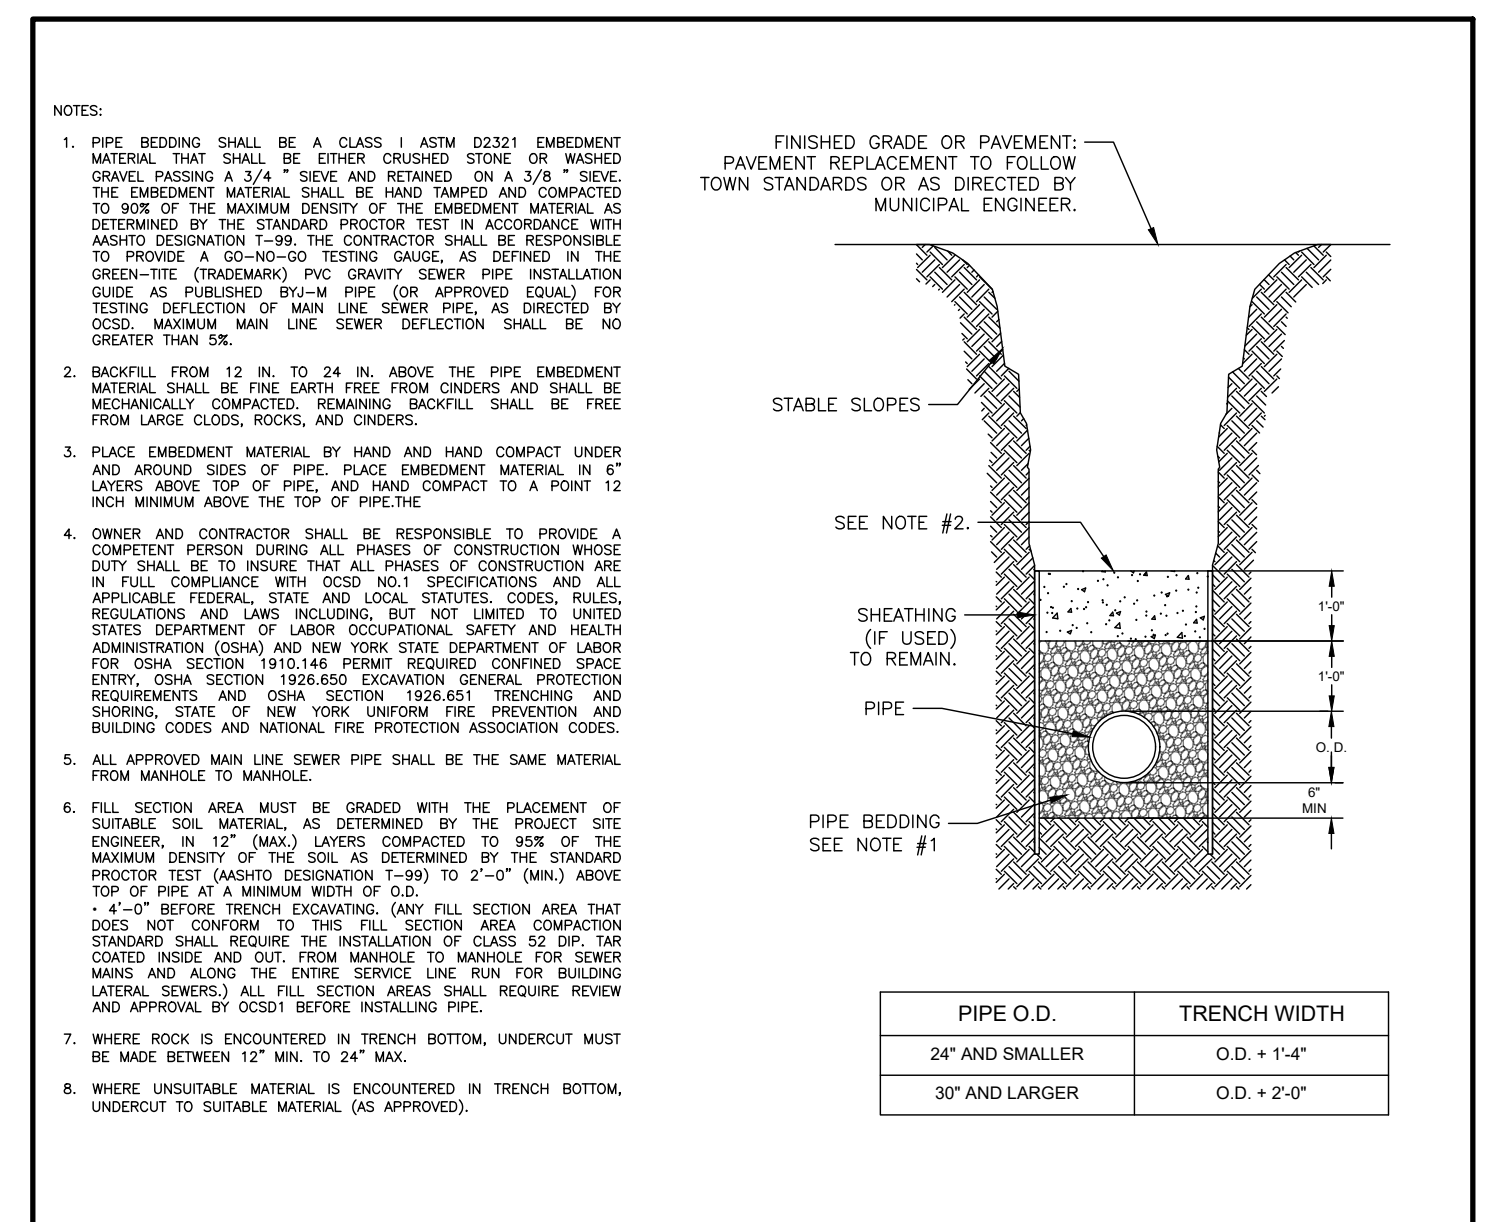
NOTES:

1. PIPE BEDDING SHALL BE A CLASS I ASTM D2321 EMBEDMENT MATERIAL THAT SHALL BE EITHER CRUSHED STONE OR WASHED GRAVEL PASSING A 3/4 " SIEVE AND RETAINED ON A 3/8 " SIEVE. THE EMBEDMENT MATERIAL SHALL BE HAND TAMPED AND COMPACTED TO 90% OF THE MAXIMUM DENSITY OF THE EMBEDMENT MATERIAL AS DETERMINED BY THE STANDARD PROCTOR TEST IN ACCORDANCE WITH AASHTO DESIGNATION T-99. THE CONTRACTOR SHALL BE RESPONSIBLE TO PROVIDE A GO-NO-GO TESTING GAUGE, AS DEFINED IN THE GREEN-TITE (TRADEMARK) PVC GRAVITY SEWER PIPE INSTALLATION GUIDE AS PUBLISHED BYJ-M PIPE (OR APPROVED EQUAL) FOR TESTING DEFLECTION OF MAIN LINE SEWER PIPE, AS DIRECTED BY OCSD. MAXIMUM MAIN LINE SEWER DEFLECTION SHALL BE NO GREATER THAN 5%.

2. BACKFILL FROM 12 IN. TO 24 IN. ABOVE THE PIPE EMBEDMENT MATERIAL SHALL BE FINE EARTH FREE FROM CINDERS AND SHALL BE MECHANICALLY COMPACTED. REMAINING BACKFILL SHALL BE FREE FROM LARGE CLODS, ROCKS, AND CINDERS.

3. PLACE EMBEDMENT MATERIAL BY HAND AND HAND COMPACT UNDER AND AROUND SIDES OF PIPE. PLACE EMBEDMENT MATERIAL IN 6" LAYERS ABOVE TOP OF PIPE, AND HAND COMPACT TO A POINT 12 INCH MINIMUM ABOVE THE TOP OF PIPE.THE

4. OWNER AND CONTRACTOR SHALL BE RESPONSIBLE TO PROVIDE A COMPETENT PERSON DURING ALL PHASES OF CONSTRUCTION WHOSE DUTY SHALL BE TO INSURE THAT ALL PHASES OF CONSTRUCTION ARE IN FULL COMPLIANCE WITH OCSD NO.1 SPECIFICATIONS AND ALL APPLICABLE FEDERAL, STATE AND LOCAL STATUTES. CODES, RULES, REGULATIONS AND LAWS INCLUDING, BUT NOT LIMITED TO UNITED STATES DEPARTMENT OF LABOR OCCUPATIONAL SAFETY AND HEALTH ADMINISTRATION (OSHA) AND NEW YORK STATE DEPARTMENT OF LABOR FOR OSHA SECTION 1910.146 PERMIT REQUIRED CONFINED SPACE ENTRY, OSHA SECTION 1926.650 EXCAVATION GENERAL PROTECTION REQUIREMENTS AND OSHA SECTION 1926.651 TRENCHING AND SHORING, STATE OF NEW YORK UNIFORM FIRE PREVENTION AND BUILDING CODES AND NATIONAL FIRE PROTECTION ASSOCIATION CODES.

5. ALL APPROVED MAIN LINE SEWER PIPE SHALL BE THE SAME MATERIAL FROM MANHOLE TO MANHOLE.

6. FILL SECTION AREA MUST BE GRADED WITH THE PLACEMENT OF SUITABLE SOIL MATERIAL, AS DETERMINED BY THE PROJECT SITE ENGINEER, IN 12" (MAX.) LAYERS COMPACTED TO 95% OF THE MAXIMUM DENSITY OF THE SOIL AS DETERMINED BY THE STANDARD PROCTOR TEST (AASHTO DESIGNATION T-99) TO 2'-0" (MIN.) ABOVE TOP OF PIPE AT A MINIMUM WIDTH OF O.D.
+ 4'-0" BEFORE TRENCH EXCAVATING. (ANY FILL SECTION AREA THAT DOES NOT CONFORM TO THIS FILL SECTION AREA COMPACTION STANDARD SHALL REQUIRE THE INSTALLATION OF CLASS 52 DIP. TAR COATED INSIDE AND OUT. FROM MANHOLE TO MANHOLE FOR SEWER MAINS AND ALONG THE ENTIRE SERVICE LINE RUN FOR BUILDING LATERAL SEWERS.) ALL FILL SECTION AREAS SHALL REQUIRE REVIEW AND APPROVAL BY OCSD1 BEFORE INSTALLING PIPE.

7. WHERE ROCK IS ENCOUNTERED IN TRENCH BOTTOM, UNDERCUT MUST BE MADE BETWEEN 12" MIN. TO 24" MAX.

8. WHERE UNSUITABLE MATERIAL IS ENCOUNTERED IN TRENCH BOTTOM, UNDERCUT TO SUITABLE MATERIAL (AS APPROVED).

FINISHED GRADE OR PAVEMENT: PAVEMENT REPLACEMENT TO FOLLOW TOWN STANDARDS OR AS DIRECTED BY MUNICIPAL ENGINEER.

STABLE SLOPES

SEE NOTE #2.

SHEATHING (IF USED) TO REMAIN.

PIPE

PIPE BEDDING SEE NOTE #1

1'-0"

1'-0"

O. D.

6" MIN

| PIPE O.D. | TRENCH WIDTH |
|---|---|
| 24" AND SMALLER | O.D. + 1'-4" |
| 30" AND LARGER | O.D. + 2'-0" |